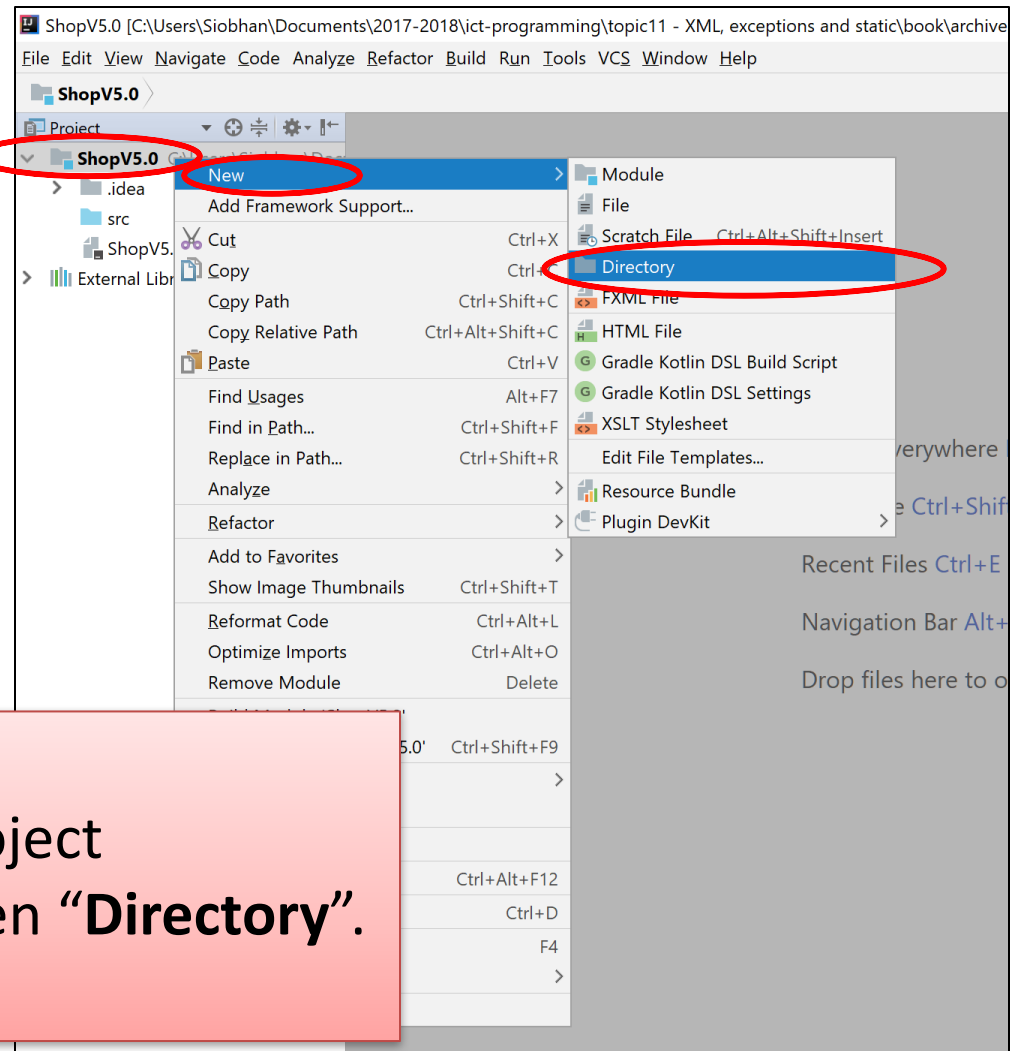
ShopV5.0 [C:\Users\Siobhan\Documents\2017-2018\ict-programming\topic11 - XML, exceptions and static\book\archive

File Edit View Navigate Code Analyze Refactor Build Run Tools VCS Window Help

ShopV5.0

Project

ShopV5.0 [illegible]

.idea

src

ShopV5.

External Libr

New

Add Framework Support...

Cut Ctrl+X

Copy Ctrl+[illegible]

Copy Path Ctrl+Shift+C

Copy Relative Path Ctrl+Alt+Shift+C

Paste Ctrl+V

Find Usages Alt+F7

Find in Path... Ctrl+Shift+F

Replace in Path... Ctrl+Shift+R

Analyze

Refactor

Add to Favorites

Show Image Thumbnails Ctrl+Shift+T

Reformat Code Ctrl+Alt+L

Optimize Imports Ctrl+Alt+O

Remove Module Delete

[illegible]5.0' Ctrl+Shift+F9

Ctrl+Alt+F12

Ctrl+D

F4

Module

File

Scratch File Ctrl+Alt+Shift+Insert

Directory

FXML File

HTML File

Gradle Kotlin DSL Build Script

Gradle Kotlin DSL Settings

XSLT Stylesheet

Edit File Templates...

Resource Bundle

Plugin DevKit

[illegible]verywhere

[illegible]e Ctrl+Shif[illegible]

Recent Files Ctrl+E

Navigation Bar Alt+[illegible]

Drop files here to o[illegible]

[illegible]oject

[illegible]en "Directory".